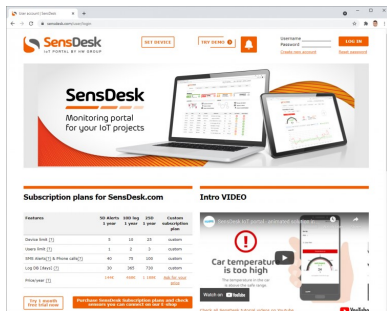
Your account | SensDesk × +

sensdesk.com/user/login

SensDesk
IoT PORTAL BY HW GROUP

GET DEVICE

TRY DEMO

Username
Password
Create new account

LOG IN
Reset password

SensDesk
Monitoring portal for your IoT projects

Subscription plans for SensDesk.com

| Features | 50 Alerts 1 year | 100 log 1 year | 250 1 year | Custom subscription plan |
|---|---|---|---|---|
| Device limit [?] | 5 | 10 | 25 | custom |
| Users limit [?] | 1 | 2 | 3 | custom |
| SMS Alerts[?] & Phone calls[?] | 40 | 75 | 100 | custom |
| Log DB (days) [?] | 30 | 365 | 730 | custom |
| Price/year [?] | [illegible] | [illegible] | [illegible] | Ask for your price |

Try 3 month free trial now

Purchase SensDesk Subscription plans and check sensors you can connect on our E-shop

Intro VIDEO

SensDesk IoT portal: uploaded and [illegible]

Car temperature is too high

Watch on YouTube

YouTube